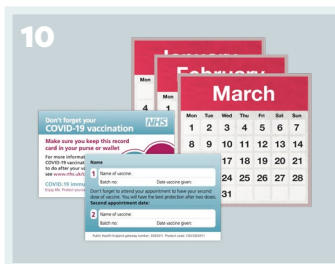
10

January

Mon

4

11

February

Mon

March

| Mon | Tue | Wed | Thu | Fri | Sat | Sun |
|---|---|---|---|---|---|---|
| 1 | 2 | 3 | 4 | 5 | 6 | 7 |
| 8 | 9 | 10 | 11 | 12 | 13 | 14 |
| | | | 17 | 18 | 19 | 20 | 21 |
| | | | 24 | 25 | 26 | 27 | 28 |
| | | | 31 | | | | |

Don't forget your COVID-19 vaccination NHS

Make sure you keep this record card in your purse or wallet

For more informat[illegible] COVID-19 vaccinat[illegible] to do after your v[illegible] see www.nhs.uk/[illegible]

COVID-19 immu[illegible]

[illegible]

Name

1 Name of vaccine:

Batch no: Date vaccine given:

Don't forget to attend your appointment to have your second dose of vaccine. You will have the best protection after two doses.

Second appointment date:

2 Name of vaccine:

Batch no: Date vaccine given:

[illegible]